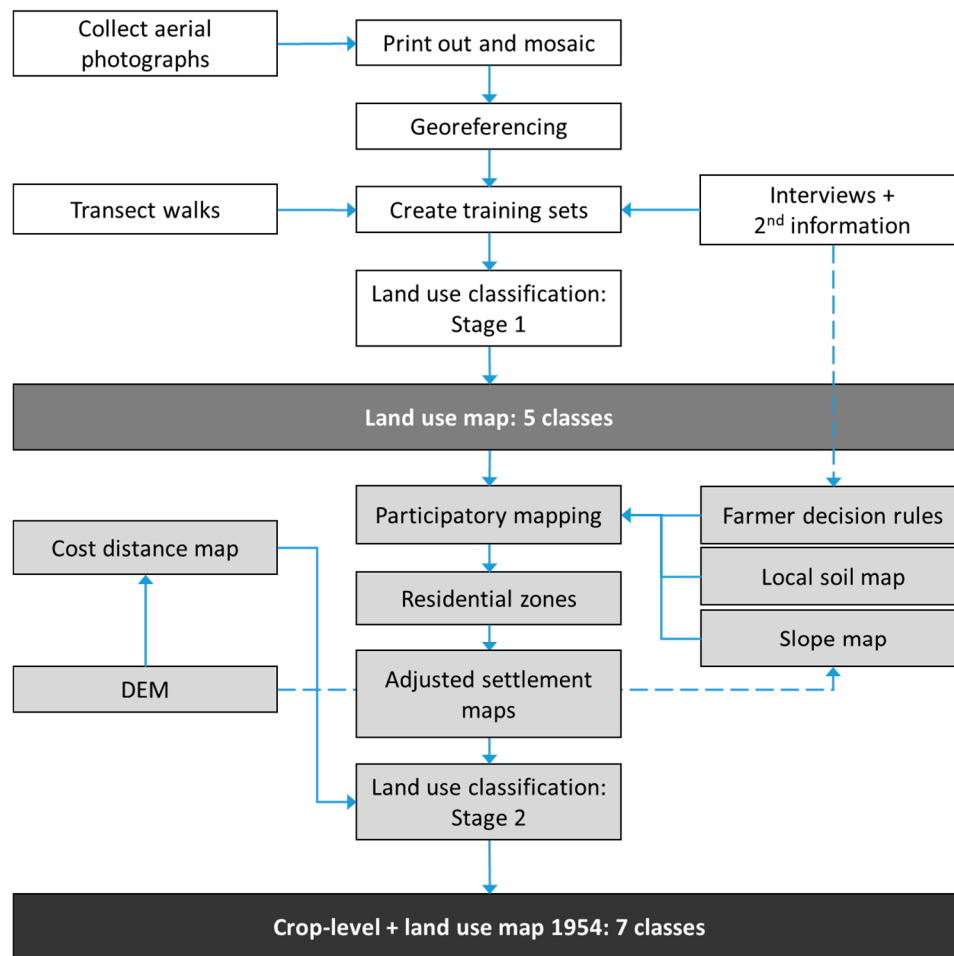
Collect aerial photographs

Print out and mosaic

Georeferencing

Transect walks

Create training sets

Interviews + 2$^{nd}$ information

Land use classification: Stage 1

Land use map: 5 classes

Participatory mapping

Farmer decision rules

Cost distance map

Residential zones

Local soil map

Slope map

DEM

Adjusted settlement maps

Land use classification: Stage 2

Crop-level + land use map 1954: 7 classes